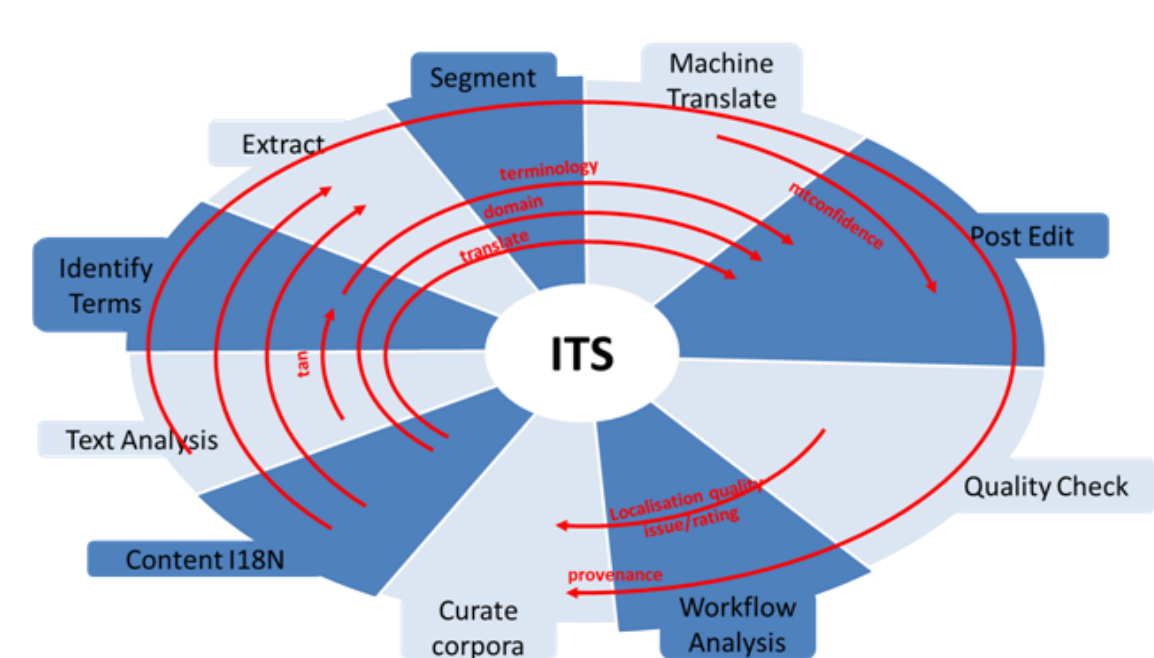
Segment

Machine Translate

Extract

terminology

domain

translate

mtconfidence

Post Edit

Identify Terms

ITS

tan

Text Analysis

Quality Check

Localisation quality issue/rating

Content I18N

provenance

Curate corpora

Workflow Analysis